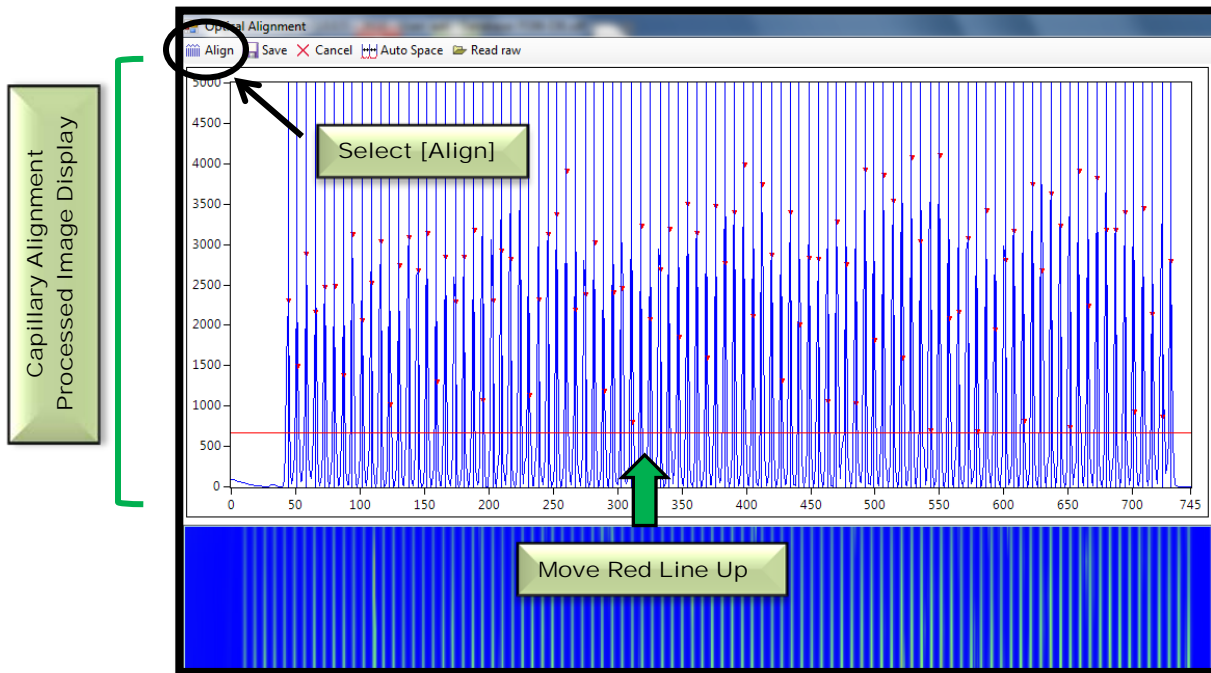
Optical Alignment

Align Save Cancel Auto Space Read raw

Capillary Alignment
Processed Image Display

Select [Align]

5000
4500
4000
3500
3000
2500
2000
1500
1000
500
0

0 50 100 150 200 250 300 350 400 450 500 550 600 650 700 745

Move Red Line Up